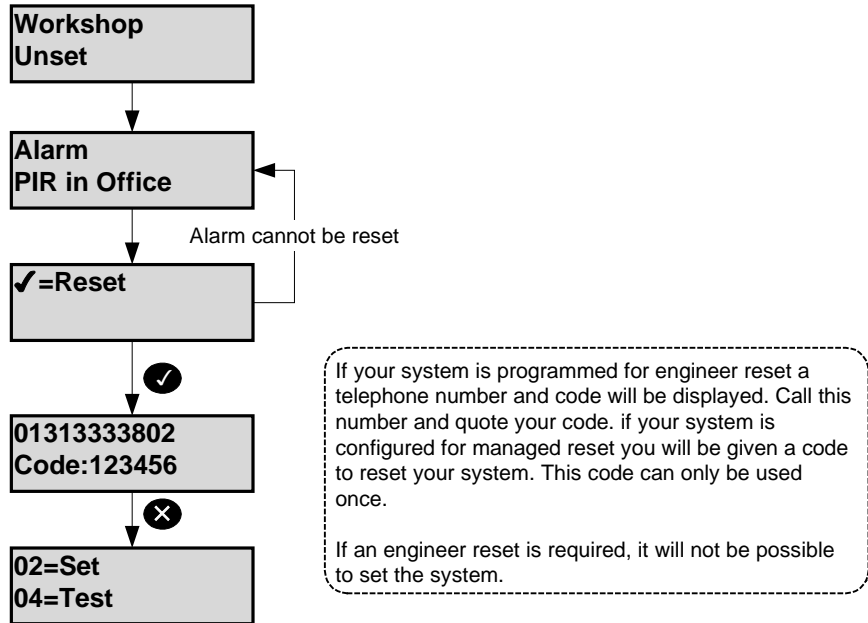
Workshop
Unset

Alarm
PIR in Office

Alarm cannot be reset

✓=Reset

01313333802
Code:123456

02=Set
04=Test

If your system is programmed for engineer reset a telephone number and code will be displayed. Call this number and quote your code. if your system is configured for managed reset you will be given a code to reset your system. This code can only be used once.

If an engineer reset is required, it will not be possible to set the system.